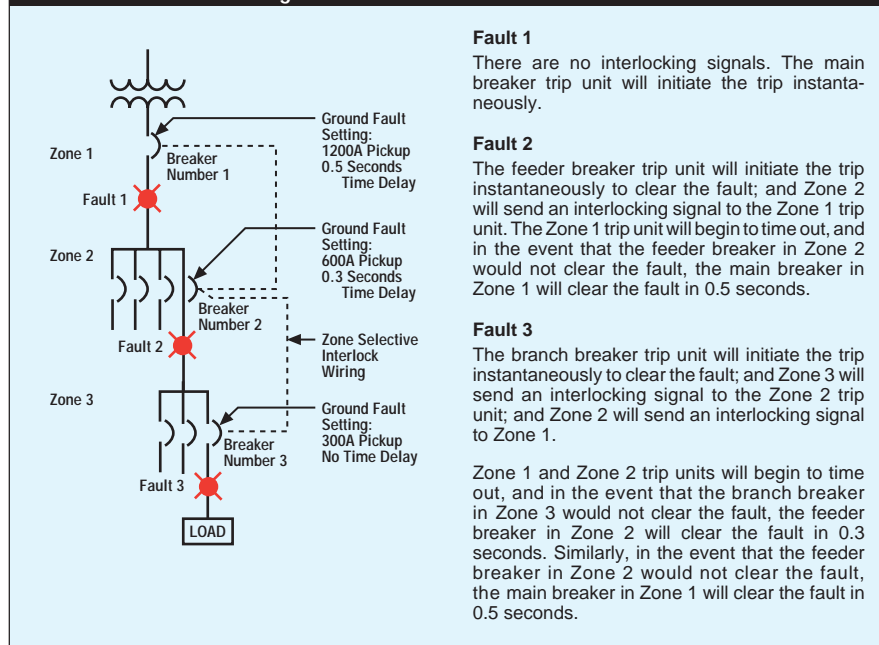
Zone 1

Breaker Number 1

Ground Fault Setting: 1200A Pickup 0.5 Seconds Time Delay

Fault 1

Zone 2

Ground Fault Setting: 600A Pickup 0.3 Seconds Time Delay

Breaker Number 2

Fault 2

Zone Selective Interlock Wiring

Zone 3

Ground Fault Setting: 300A Pickup No Time Delay

Breaker Number 3

Fault 3

LOAD

Fault 1

There are no interlocking signals. The main breaker trip unit will initiate the trip instantaneously.

Fault 2

The feeder breaker trip unit will initiate the trip instantaneously to clear the fault; and Zone 2 will send an interlocking signal to the Zone 1 trip unit. The Zone 1 trip unit will begin to time out, and in the event that the feeder breaker in Zone 2 would not clear the fault, the main breaker in Zone 1 will clear the fault in 0.5 seconds.

Fault 3

The branch breaker trip unit will initiate the trip instantaneously to clear the fault; and Zone 3 will send an interlocking signal to the Zone 2 trip unit; and Zone 2 will send an interlocking signal to Zone 1.

Zone 1 and Zone 2 trip units will begin to time out, and in the event that the branch breaker in Zone 3 would not clear the fault, the feeder breaker in Zone 2 will clear the fault in 0.3 seconds. Similarly, in the event that the feeder breaker in Zone 2 would not clear the fault, the main breaker in Zone 1 will clear the fault in 0.5 seconds.